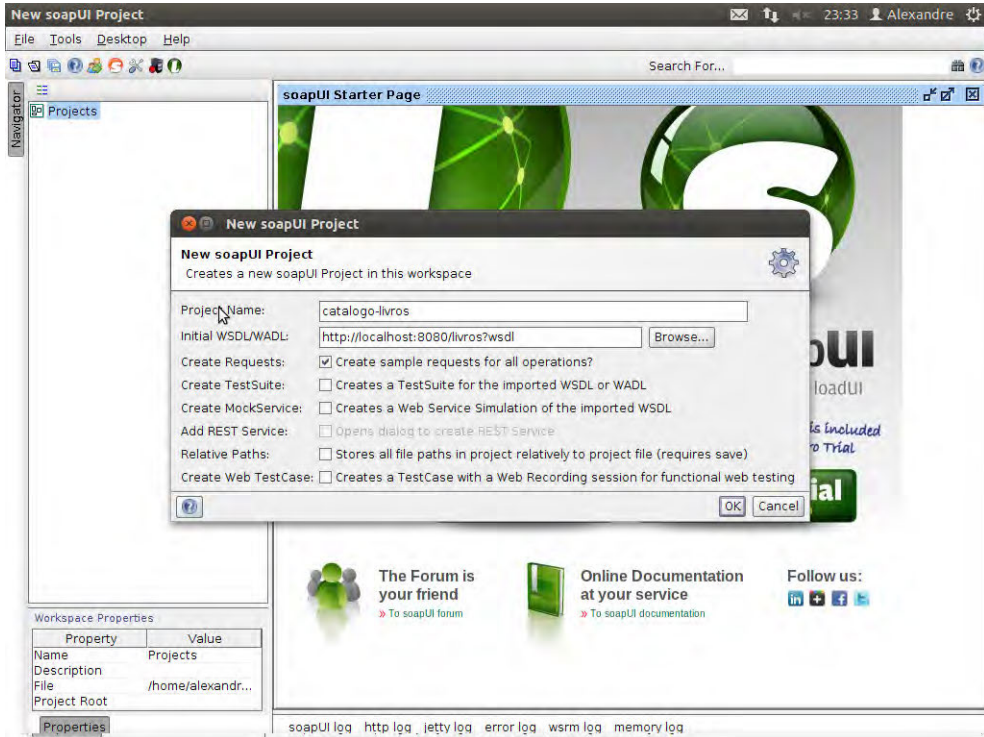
New soapUI Project

23:33 Alexandre

File Tools Desktop Help

Search For...

Navigator

Projects

soapUI Starter Page

New soapUI Project

New soapUI Project
Creates a new soapUI Project in this workspace

| | |
|---|---|
| Project Name: | catalogo-livros |
| Initial WSDL/WADL: | http://localhost:8080/livros?wsdl Browse... |
| Create Requests: | Create sample requests for all operations? |
| Create TestSuite: | Creates a TestSuite for the imported WSDL or WADL |
| Create MockService: | Creates a Web Service Simulation of the imported WSDL |
| Add REST Service: | Opens dialog to create REST Service |
| Relative Paths: | Stores all file paths in project relatively to project file (requires save) |
| Create Web TestCase: | Creates a TestCase with a Web Recording session for functional web testing |

OK Cancel

oUI
loadUI
is included
o Trial
ial

The Forum is your friend
» To soapUI forum

Online Documentation at your service
» To soapUI documentation

Follow us:

Workspace Properties

| Property | Value |
|---|---|
| Name | Projects |
| Description | |
| File | /home/alexandr... |
| Project Root | |

Properties

soapUI log http log jetty log error log wsrm log memory log